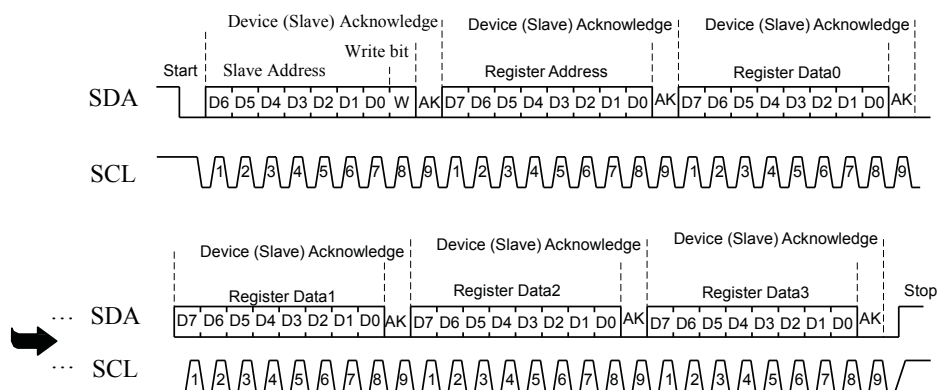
Device (Slave) Acknowledge
Write bit
Start
Slave Address
Device (Slave) Acknowledge
Register Address
Device (Slave) Acknowledge
Register Data0

SDA D6 D5 D4 D3 D2 D1 D0 W AK D7 D6 D5 D4 D3 D2 D1 D0 AK D7 D6 D5 D4 D3 D2 D1 D0 AK

SCL 1 2 3 4 5 6 7 8 9 1 2 3 4 5 6 7 8 9 1 2 3 4 5 6 7 8 9

Device (Slave) Acknowledge
Register Data1
Device (Slave) Acknowledge
Register Data2
Device (Slave) Acknowledge
Register Data3
Stop

··· SDA D7 D6 D5 D4 D3 D2 D1 D0 AK D7 D6 D5 D4 D3 D2 D1 D0 AK D7 D6 D5 D4 D3 D2 D1 D0 AK

··· SCL 1 2 3 4 5 6 7 8 9 1 2 3 4 5 6 7 8 9 1 2 3 4 5 6 7 8 9